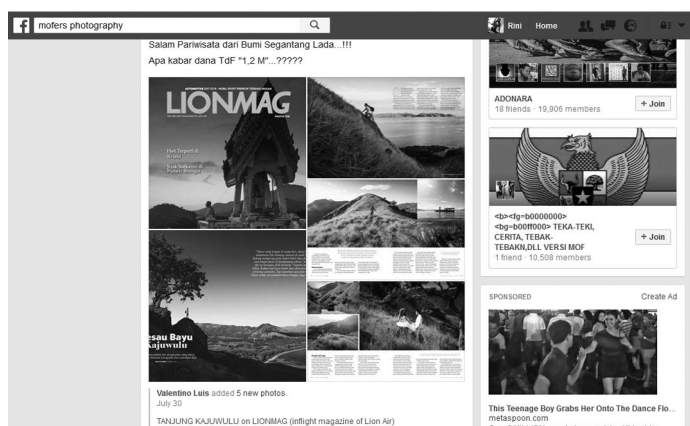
mofers photography

Rimi Home

Salam Pariwisata dari Bumi Segantang Lada...!!!
Apa kabar dana TdF "1,2 M"...?????

LIONMAG

esau Bayu
ajuwulu

Valentino Luis added 5 new photos.
July 30

TANJUNG KAJUWULU on LIONMAG (inflight magazine of Lion Air)

ADONARA
18 friends · 19,906 members
+ Join

<b><fg=b0000000>
<bg=b00ff000> TEKA-TEKI, CERITA, TEBAK-TEBAKN,DLL VERSI MOF
1 friend · 10,508 members
+ Join

SPONSORED
Create Ad

This Teenage Boy Grabs Her Onto The Dance Flo...
metaspoon.com